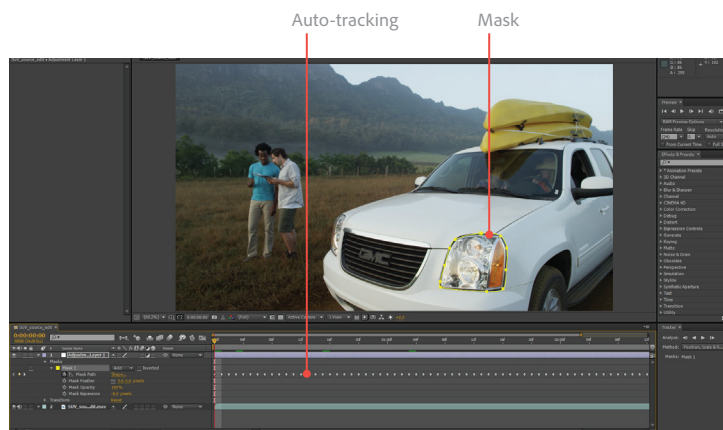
Auto-tracking

Mask

GMC

Masks

Mask 1

Mask Path

Mask Feather

Mask Opacity

Mask Expansion

Transform

Inverted

Preview

Effects & Presets

Animation Presets

3D Channel

Audio

Blur & Sharpen

Channel

CINEMA 4D

Color Correction

Distort

Expression Controls

Generate

Keying

Matte

Noise & Grain

Obsolete

Perspective

Simulation

Stylize

Synthetic Aperture

Text

Time

Transition

Utility

Tracker

Mask 1